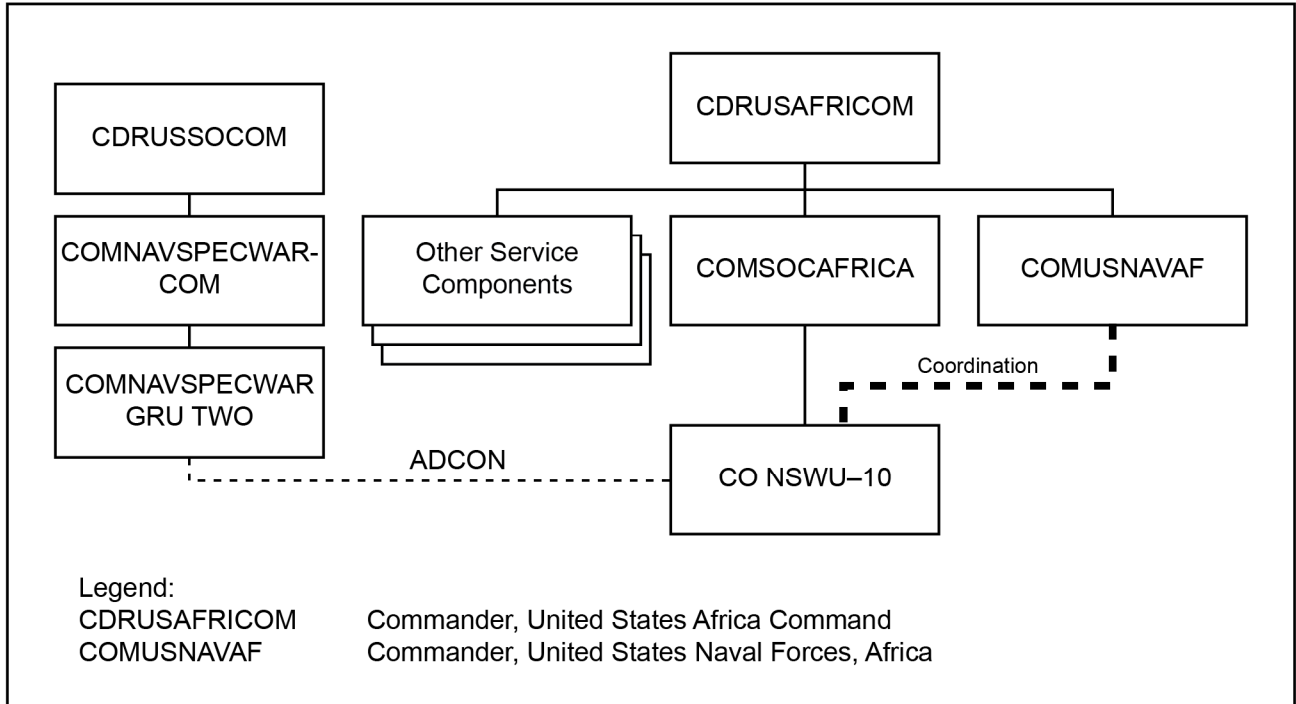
CDRUSSOCOM

COMNAVSPECWAR-COM

COMNAVSPECWAR GRU TWO

CDRUSAFRICOM

Other Service Components

COMSOCAFRICA

COMUSNAVAF

Coordination

ADCON

CO NSWU–10

Legend:
CDRUSAFRICOM Commander, United States Africa Command
COMUSNAVAF Commander, United States Naval Forces, Africa